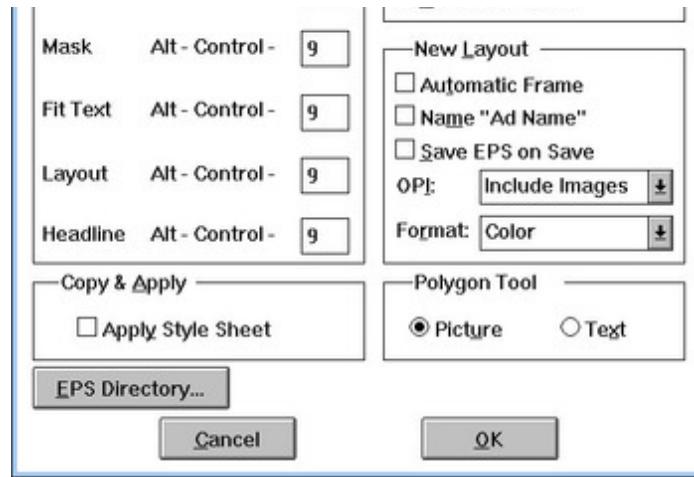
Mask Alt - Control - 9

Fit Text Alt - Control - 9

Layout Alt - Control - 9

Headline Alt - Control - 9

New Layout

☐ Automatic Frame

☐ Name "Ad Name"

☐ Save EPS on Save

OPI: Include Images

Format: Color

Copy & Apply

☐ Apply Style Sheet

Polygon Tool

◉ Picture ○ Text

EPS Directory...

Cancel

OK